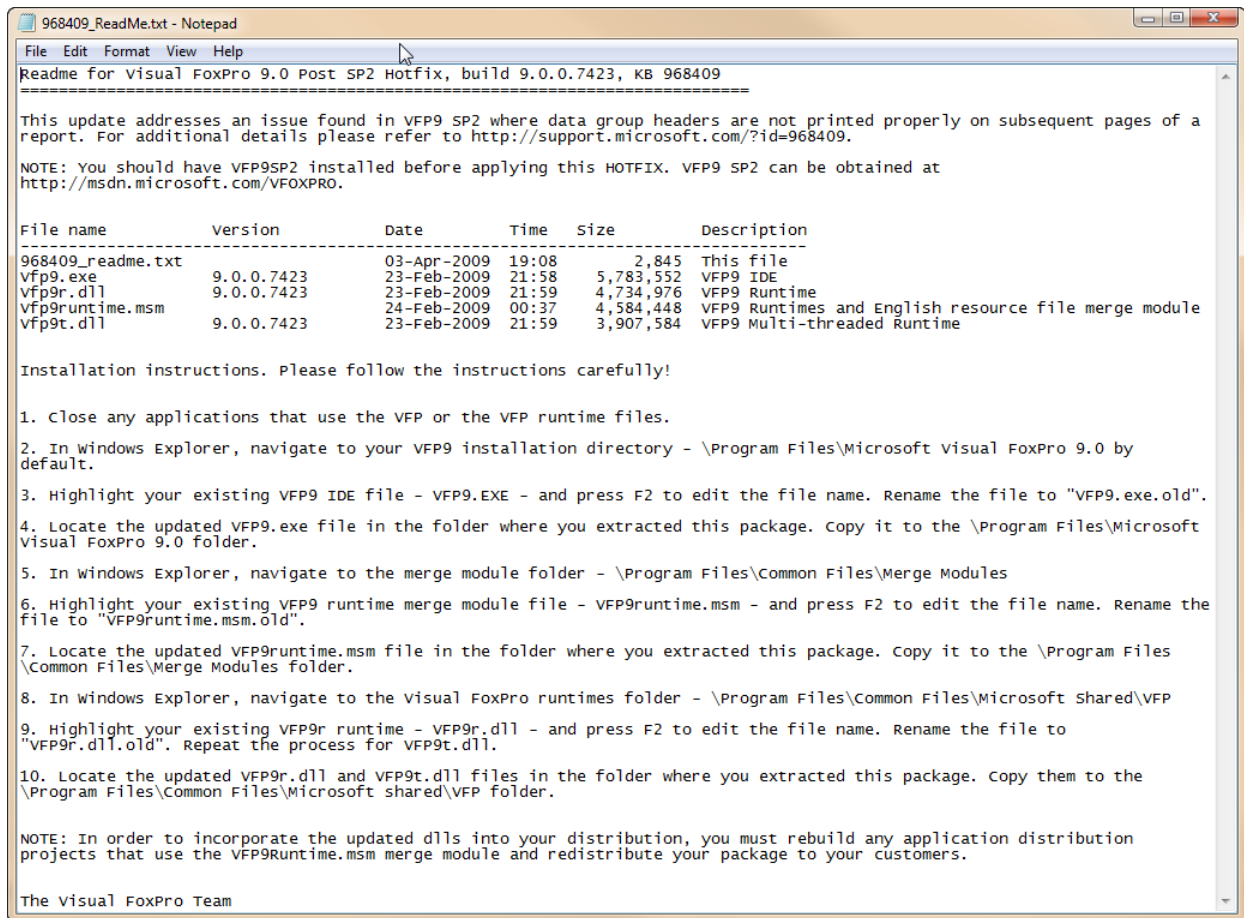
968409_ReadMe.txt - Notepad

File Edit Format View Help

Readme for Visual FoxPro 9.0 Post SP2 Hotfix, build 9.0.0.7423, KB 968409
==========================================================================

This update addresses an issue found in VFP9 SP2 where data group headers are not printed properly on subsequent pages of a report. For additional details please refer to http://support.microsoft.com/?id=968409.

NOTE: You should have VFP9SP2 installed before applying this HOTFIX. VFP9 SP2 can be obtained at http://msdn.microsoft.com/VFOXPRO.

| File name | Version | Date | Time | Size | Description |
|---|---|---|---|---|---|
| 968409_readme.txt | | 03-Apr-2009 | 19:08 | 2,845 | This file |
| Vfp9.exe | 9.0.0.7423 | 23-Feb-2009 | 21:58 | 5,783,552 | VFP9 IDE |
| Vfp9r.dll | 9.0.0.7423 | 23-Feb-2009 | 21:59 | 4,734,976 | VFP9 Runtime |
| Vfp9runtime.msm | | 24-Feb-2009 | 00:37 | 4,584,448 | VFP9 Runtimes and English resource file merge module |
| Vfp9t.dll | 9.0.0.7423 | 23-Feb-2009 | 21:59 | 3,907,584 | VFP9 Multi-threaded Runtime |

Installation instructions. Please follow the instructions carefully!

1. Close any applications that use the VFP or the VFP runtime files.

2. In Windows Explorer, navigate to your VFP9 installation directory - \Program Files\Microsoft Visual FoxPro 9.0 by default.

3. Highlight your existing VFP9 IDE file - VFP9.EXE - and press F2 to edit the file name. Rename the file to "VFP9.exe.old".

4. Locate the updated VFP9.exe file in the folder where you extracted this package. Copy it to the \Program Files\Microsoft Visual FoxPro 9.0 folder.

5. In Windows Explorer, navigate to the merge module folder - \Program Files\Common Files\Merge Modules

6. Highlight your existing VFP9 runtime merge module file - VFP9runtime.msm - and press F2 to edit the file name. Rename the file to "VFP9runtime.msm.old".

7. Locate the updated VFP9runtime.msm file in the folder where you extracted this package. Copy it to the \Program Files \Common Files\Merge Modules folder.

8. In Windows Explorer, navigate to the Visual FoxPro runtimes folder - \Program Files\Common Files\Microsoft Shared\VFP

9. Highlight your existing VFP9r runtime - VFP9r.dll - and press F2 to edit the file name. Rename the file to "VFP9r.dll.old". Repeat the process for VFP9t.dll.

10. Locate the updated VFP9r.dll and VFP9t.dll files in the folder where you extracted this package. Copy them to the \Program Files\Common Files\Microsoft shared\VFP folder.

NOTE: In order to incorporate the updated dlls into your distribution, you must rebuild any application distribution projects that use the VFP9Runtime.msm merge module and redistribute your package to your customers.

The Visual FoxPro Team